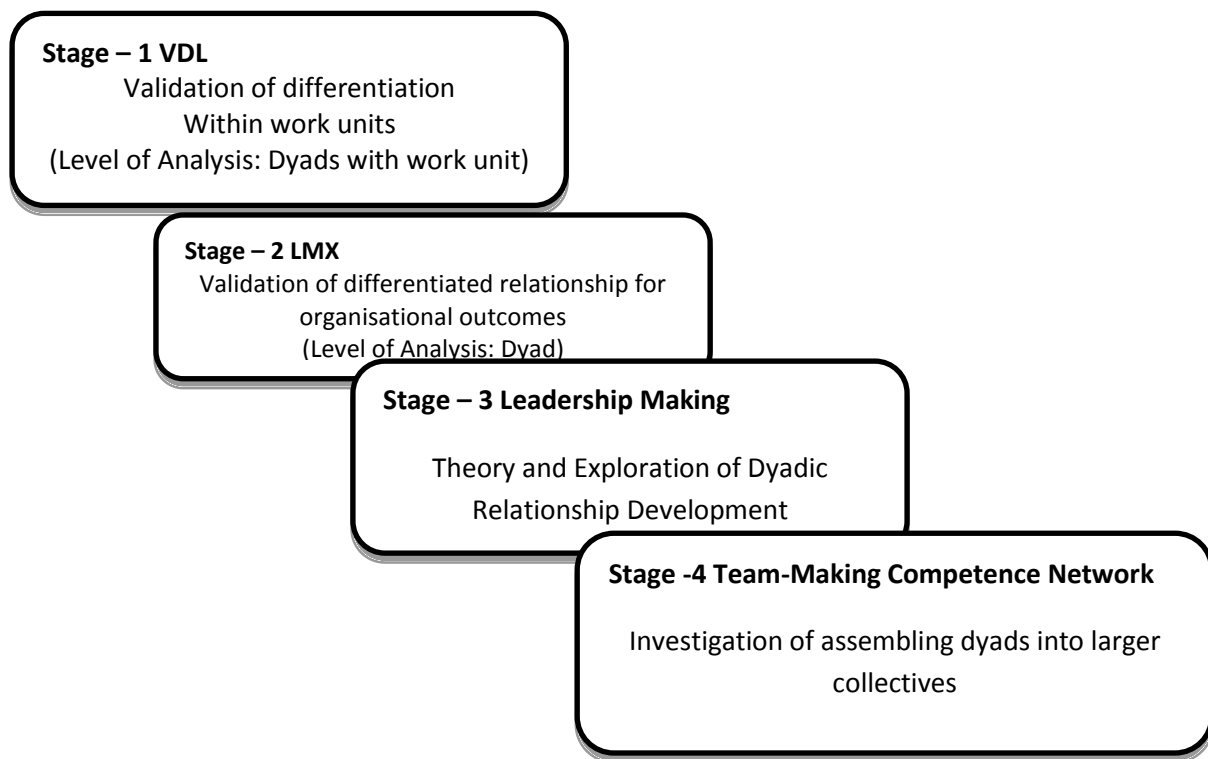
Stage – 1 VDL
Validation of differentiation
Within work units
(Level of Analysis: Dyads with work unit)

Stage – 2 LMX
Validation of differentiated relationship for organisational outcomes
(Level of Analysis: Dyad)

Stage – 3 Leadership Making

Theory and Exploration of Dyadic Relationship Development

Stage -4 Team-Making Competence Network

Investigation of assembling dyads into larger collectives